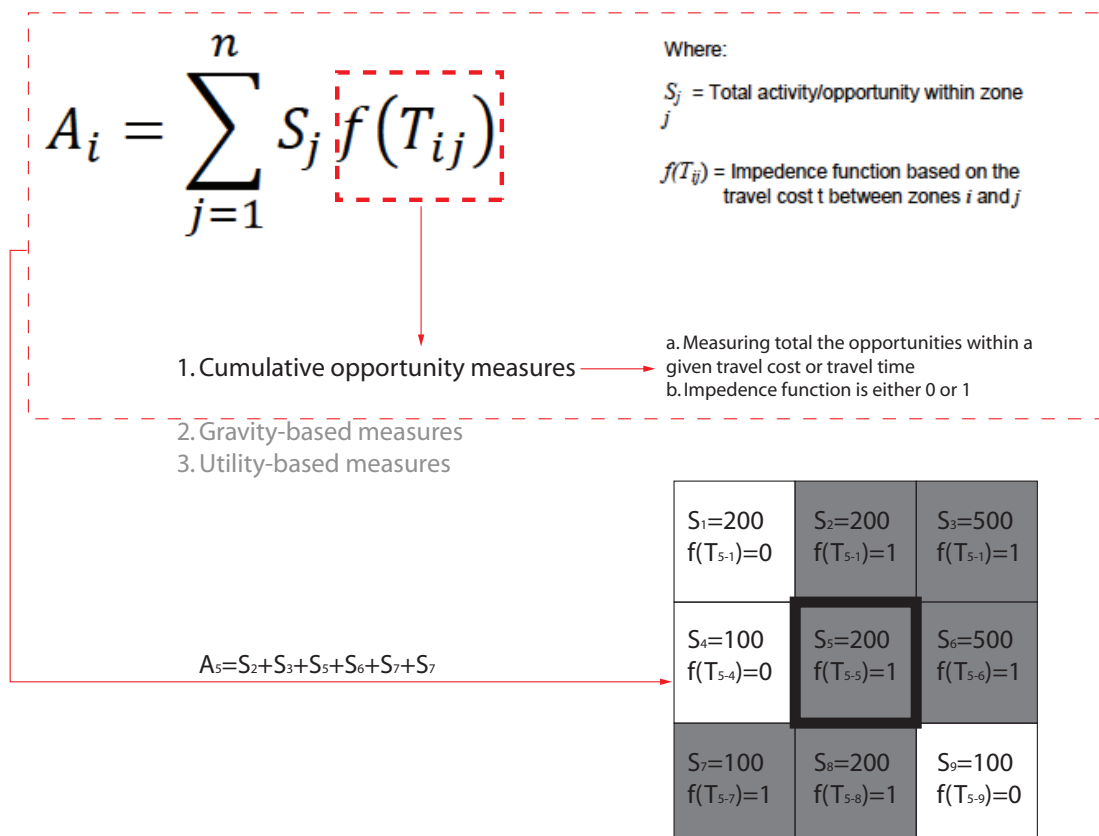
$A_i = \sum_{j=1}^{n} S_j f(T_{ij})$

Where:

$S_j$ = Total activity/opportunity within zone $j$

$f(T_{ij})$ = Impedence function based on the travel cost t between zones $i$ and $j$

1. Cumulative opportunity measures

a. Measuring total the opportunities within a given travel cost or travel time
b. Impedence function is either 0 or 1

2. Gravity-based measures
3. Utility-based measures

$A_5=S_2+S_3+S_5+S_6+S_7+S_7$

| | | |
|---|---|---|
| $S_1=200$ $f(T_{5-1})=0$ | $S_2=200$ $f(T_{5-1})=1$ | $S_3=500$ $f(T_{5-1})=1$ |
| $S_4=100$ $f(T_{5-4})=0$ | $S_5=200$ $f(T_{5-5})=1$ | $S_6=500$ $f(T_{5-6})=1$ |
| $S_7=100$ $f(T_{5-7})=1$ | $S_8=200$ $f(T_{5-8})=1$ | $S_9=100$ $f(T_{5-9})=0$ |